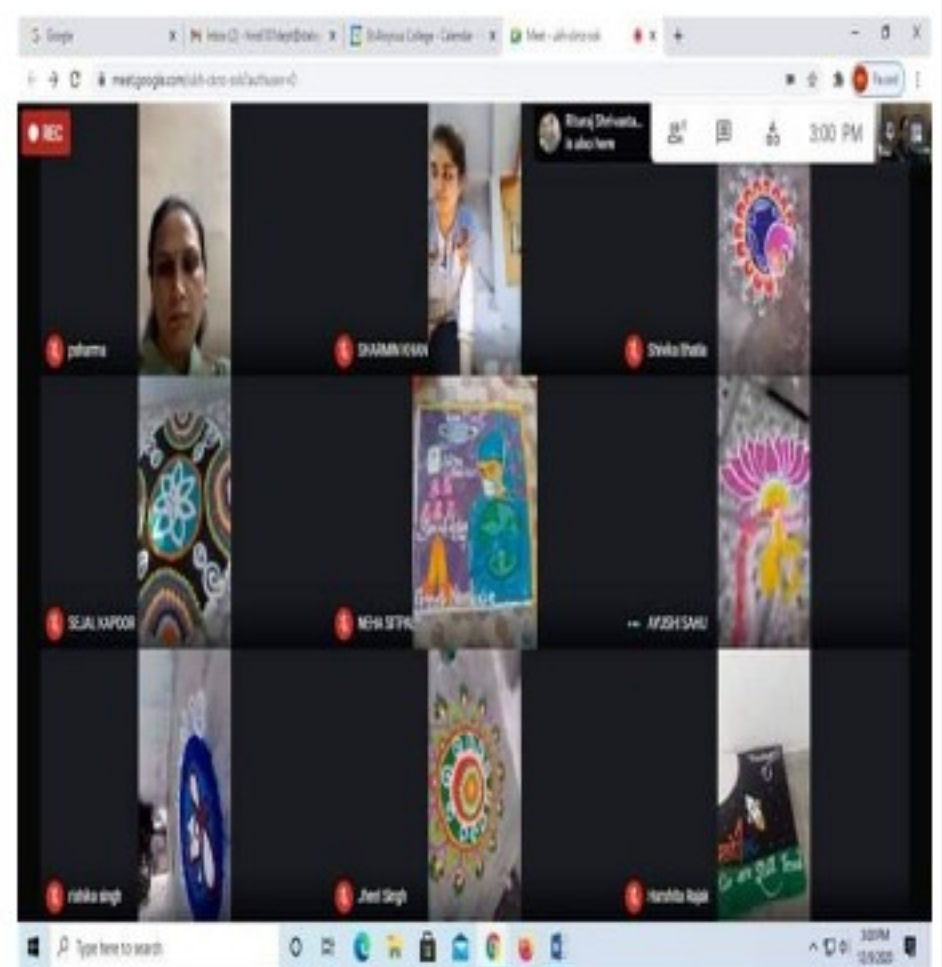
Google
Inbox (2) - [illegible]
St Aloysius College - Calendar
Meet - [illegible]
meet.google.com/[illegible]
Paused
REC
Rituraj Shrivasta... is also here
3:00 PM
psharma
SHARMIN KHAN
Shreya Bhatia
SEJAL KAPOOR
NEHA SITPAL
AYUSHI SAHU
rishika singh
Jheel Singh
Harshita Rajak
Type here to search
3:00 PM
12/9/2020